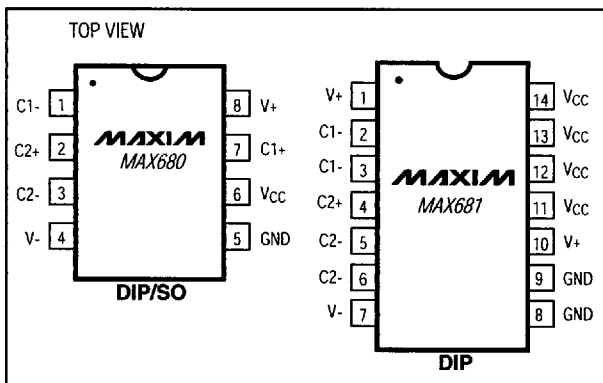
TOP VIEW

C1- 1
C2+ 2
C2- 3
V- 4

MAXIM
MAX680

8 V+
7 C1+
6 $V_{CC}$
5 GND

DIP/SO

V+ 1
C1- 2
C1- 3
C2+ 4
C2- 5
C2- 6
V- 7

MAXIM
MAX681

14 $V_{CC}$
13 $V_{CC}$
12 $V_{CC}$
11 $V_{CC}$
10 V+
9 GND
8 GND

DIP